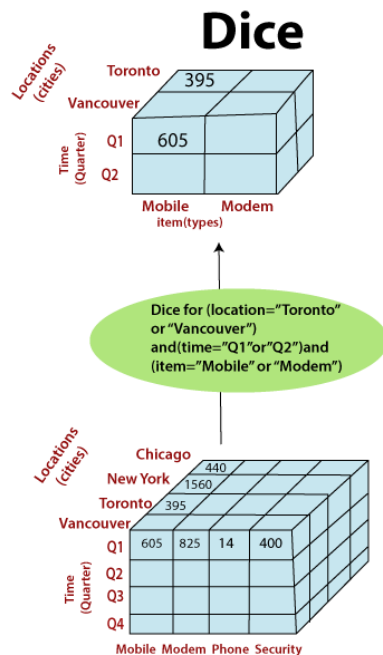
Dice

Locations (cities)
Toronto
395
Vancouver
Q1
605
Q2
Time (Quarter)
Mobile
Modem
item(types)

Dice for (location="Toronto" or "Vancouver") and(time="Q1"or"Q2")and (item="Mobile" or "Modem")

Locations (cities)
Chicago
440
New York
1560
Toronto
395
Vancouver
Q1
605
825
14
400
Q2
Q3
Q4
Time (Quarter)
Mobile Modem Phone Security